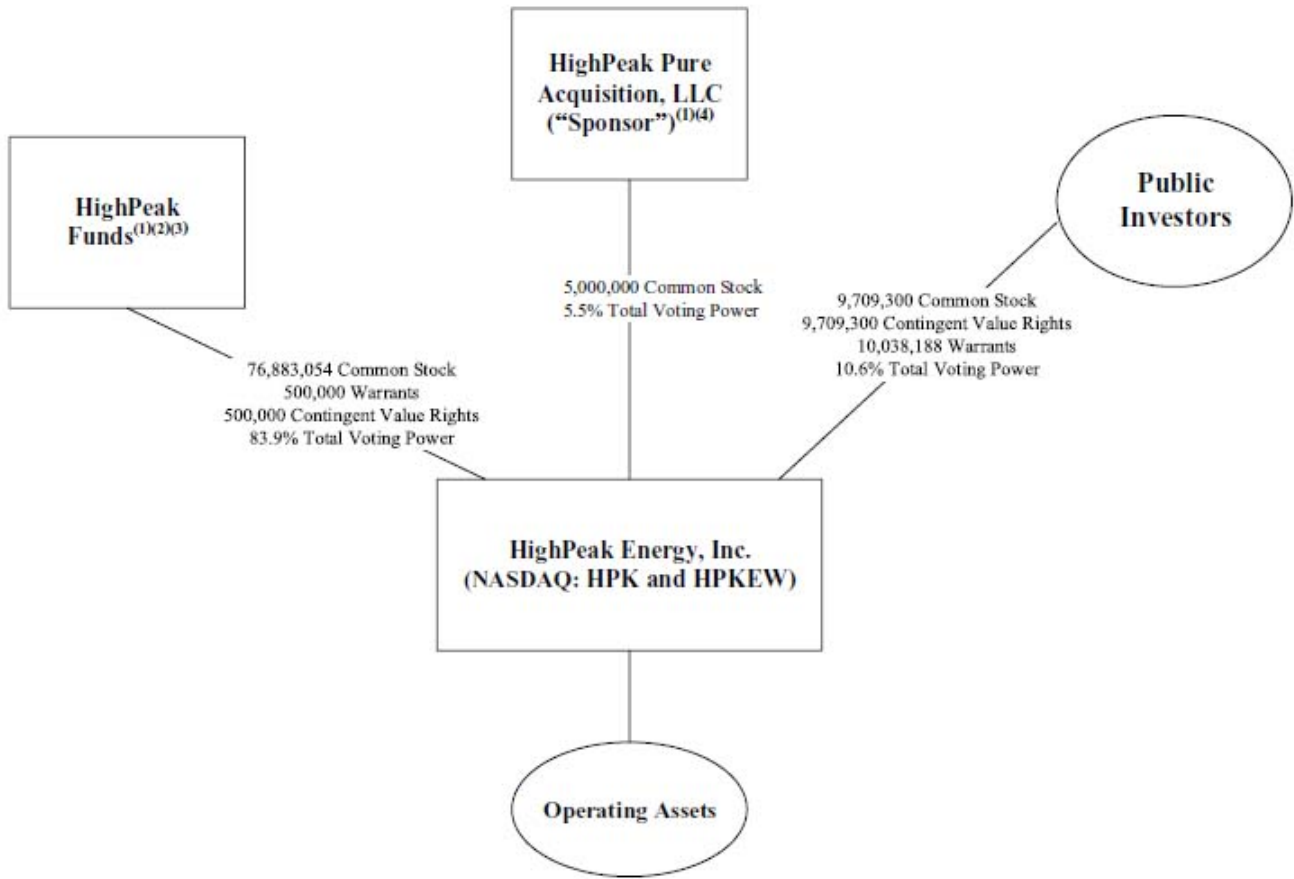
HighPeak Pure Acquisition, LLC ("Sponsor")$^{(1)(4)}$

HighPeak Funds$^{(1)(2)(3)}$

Public Investors

5,000,000 Common Stock
5.5% Total Voting Power

9,709,300 Common Stock
9,709,300 Contingent Value Rights
10,038,188 Warrants
10.6% Total Voting Power

76,883,054 Common Stock
500,000 Warrants
500,000 Contingent Value Rights
83.9% Total Voting Power

HighPeak Energy, Inc.
(NASDAQ: HPK and HPKEW)

Operating Assets